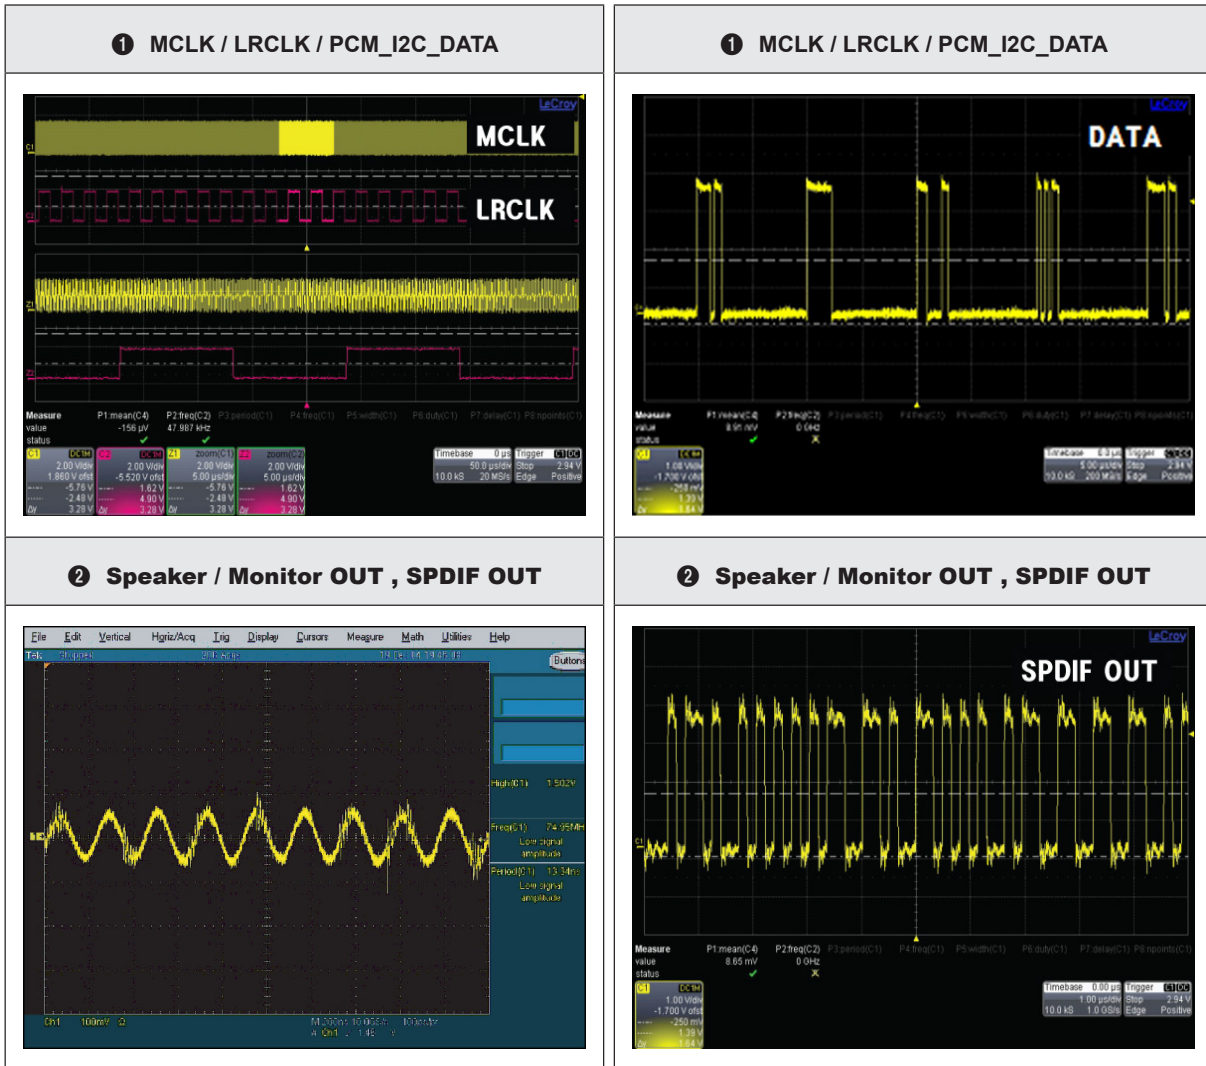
❶ MCLK / LRCLK / PCM_I2C_DATA

❶ MCLK / LRCLK / PCM_I2C_DATA

LeCroy
MCLK
LRCLK

Measure P1:mean(C4) P2:freq(C2) P3:period(C1) P4:freq(C1) P5:width(C1) P6:duty(C1) P7:delay(C1) P8:npoints(C1)
value -156 µV 47.987 kHz
status

C1 DC1M 2.00 V/div 1.860 V ofst -5.76 V -2.48 V 3.28 V
C2 DC1M 2.00 V/div -5.520 V ofst 1.62 V 4.90 V 3.28 V
Z1 zoom(C1) 2.00 V/div 5.00 µs/div -5.76 V -2.48 V 3.28 V
Z2 zoom(C2) 2.00 V/div 5.00 µs/div 1.62 V 4.90 V 3.28 V
Timebase 0 µs 50.0 µs/div 10.0 kS 20 MS/s
Trigger C1 DC Stop 2.94 V Edge Positive

LeCroy
DATA

Measure P1:mean(C4) P2:freq(C2) P3:period(C1) P4:freq(C1) P5:width(C1) P6:duty(C1) P7:delay(C1) P8:npoints(C1)
value 8.91 mV 0 GHz
status

C1 DC1M 1.00 V/div -1.700 V ofst -258 mV 1.39 V 1.64 V
Timebase 0.0 µs 5.00 µs/div 10.0 kS 200 MS/s
Trigger C1 DC Stop 2.94 V Edge Positive

❷ Speaker / Monitor OUT , SPDIF OUT

❷ Speaker / Monitor OUT , SPDIF OUT

File Edit Vertical Horiz/Acq Trig Display Cursors Measure Math Utilities Help
Tek Stopped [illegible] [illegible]
Buttons
High(C1) 1.502V
Freq(C1) 74.95MHz
Low signal amplitude
Period(C1) 13.34ns
Low signal amplitude
Ch1 100mV Ω
M 200ns 10.0GS/s 100ps/pt
A Ch1 ∫ 1.48 V

LeCroy
SPDIF OUT

Measure P1:mean(C4) P2:freq(C2) P3:period(C1) P4:freq(C1) P5:width(C1) P6:duty(C1) P7:delay(C1) P8:npoints(C1)
value 8.65 mV 0 GHz
status

C1 DC1M 1.00 V/div -1.700 V ofst -250 mV 1.39 V 1.64 V
Timebase 0.00 µs 1.00 µs/div 10.0 kS 1.0 GS/s
Trigger C1 DC Stop 2.94 V Edge Positive